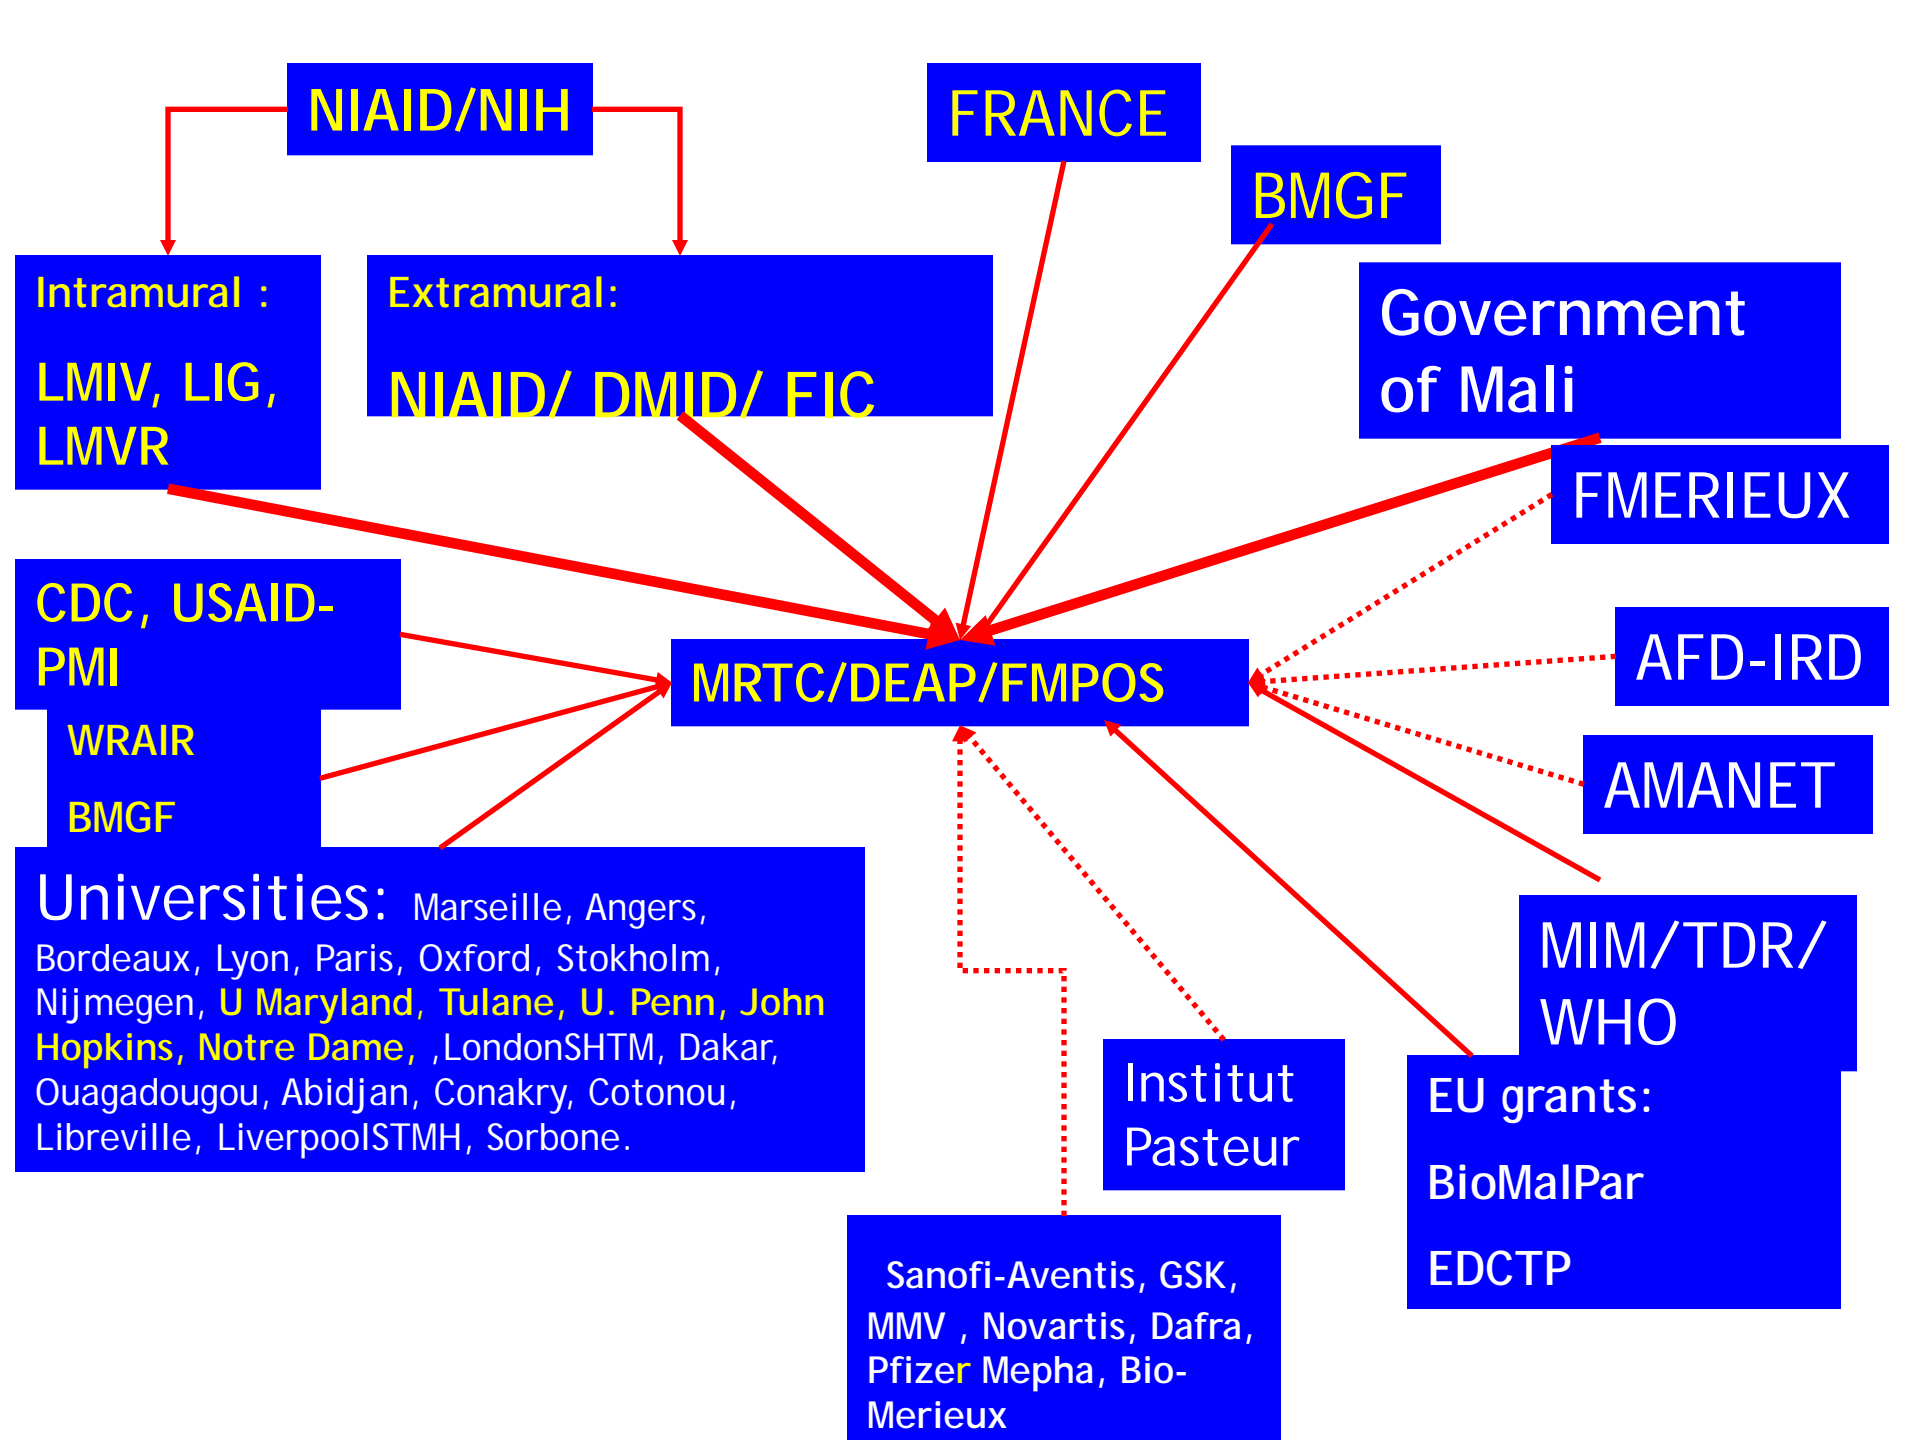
NIAID/NIH

FRANCE

BMGF

Intramural :

LMIV, LIG, LMVR

Extramural:

NIAID/ DMID/ FIC

Government of Mali

FMERIEUX

CDC, USAID-PMI

WRAIR

BMGF

MRTC/DEAP/FMPOS

AFD-IRD

AMANET

Universities: Marseille, Angers, Bordeaux, Lyon, Paris, Oxford, Stokholm, Nijmegen, U Maryland, Tulane, U. Penn, John Hopkins, Notre Dame, ,LondonSHTM, Dakar, Ouagadougou, Abidjan, Conakry, Cotonou, Libreville, LiverpoolSTMH, Sorbone.

MIM/TDR/ WHO

Institut Pasteur

EU grants:

BioMalPar

EDCTP

Sanofi-Aventis, GSK, MMV , Novartis, Dafra, Pfizer Mepha, Bio-Merieux